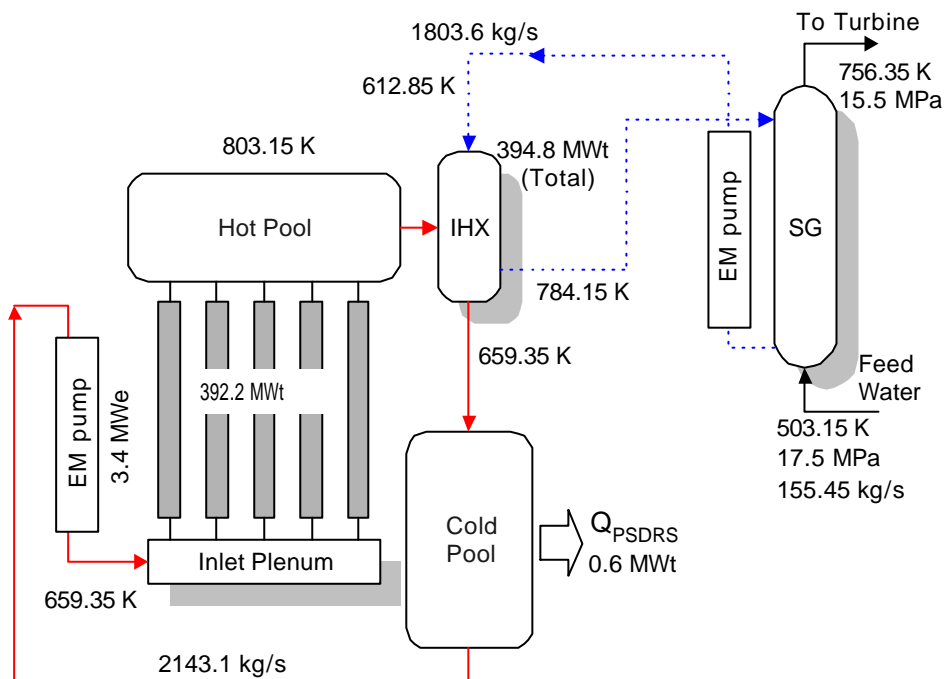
To Turbine

1803.6 kg/s

756.35 K
15.5 MPa

612.85 K

803.15 K

394.8 MWt
(Total)

Hot Pool

IHX

EM pump

SG

784.15 K

EM pump
3.4 MWe

392.2 MWt

659.35 K

Feed
Water

503.15 K
17.5 MPa
155.45 kg/s

Cold
Pool

$Q_{PSDRS}$
0.6 MWt

Inlet Plenum

659.35 K

2143.1 kg/s